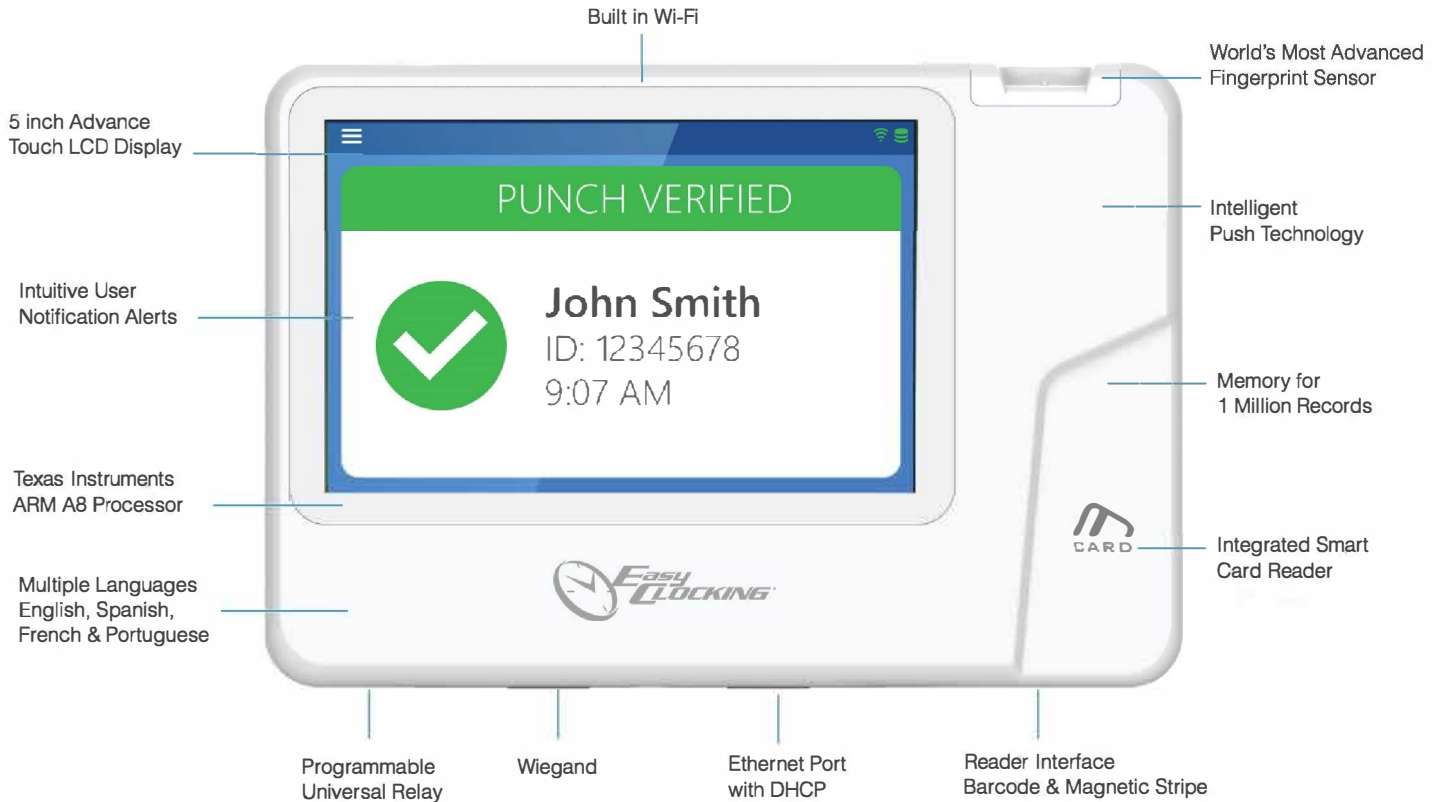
Built in Wi-Fi

World's Most Advanced Fingerprint Sensor

5 inch Advance Touch LCD Display

PUNCH VERIFIED

John Smith
ID: 12345678
9:07 AM

Intelligent Push Technology

Intuitive User Notification Alerts

Memory for 1 Million Records

Texas Instruments ARM A8 Processor

CARD

Integrated Smart Card Reader

Multiple Languages English, Spanish, French & Portuguese

Easy Clocking

Programmable Universal Relay

Wiegand

Ethernet Port with DHCP

Reader Interface Barcode & Magnetic Stripe